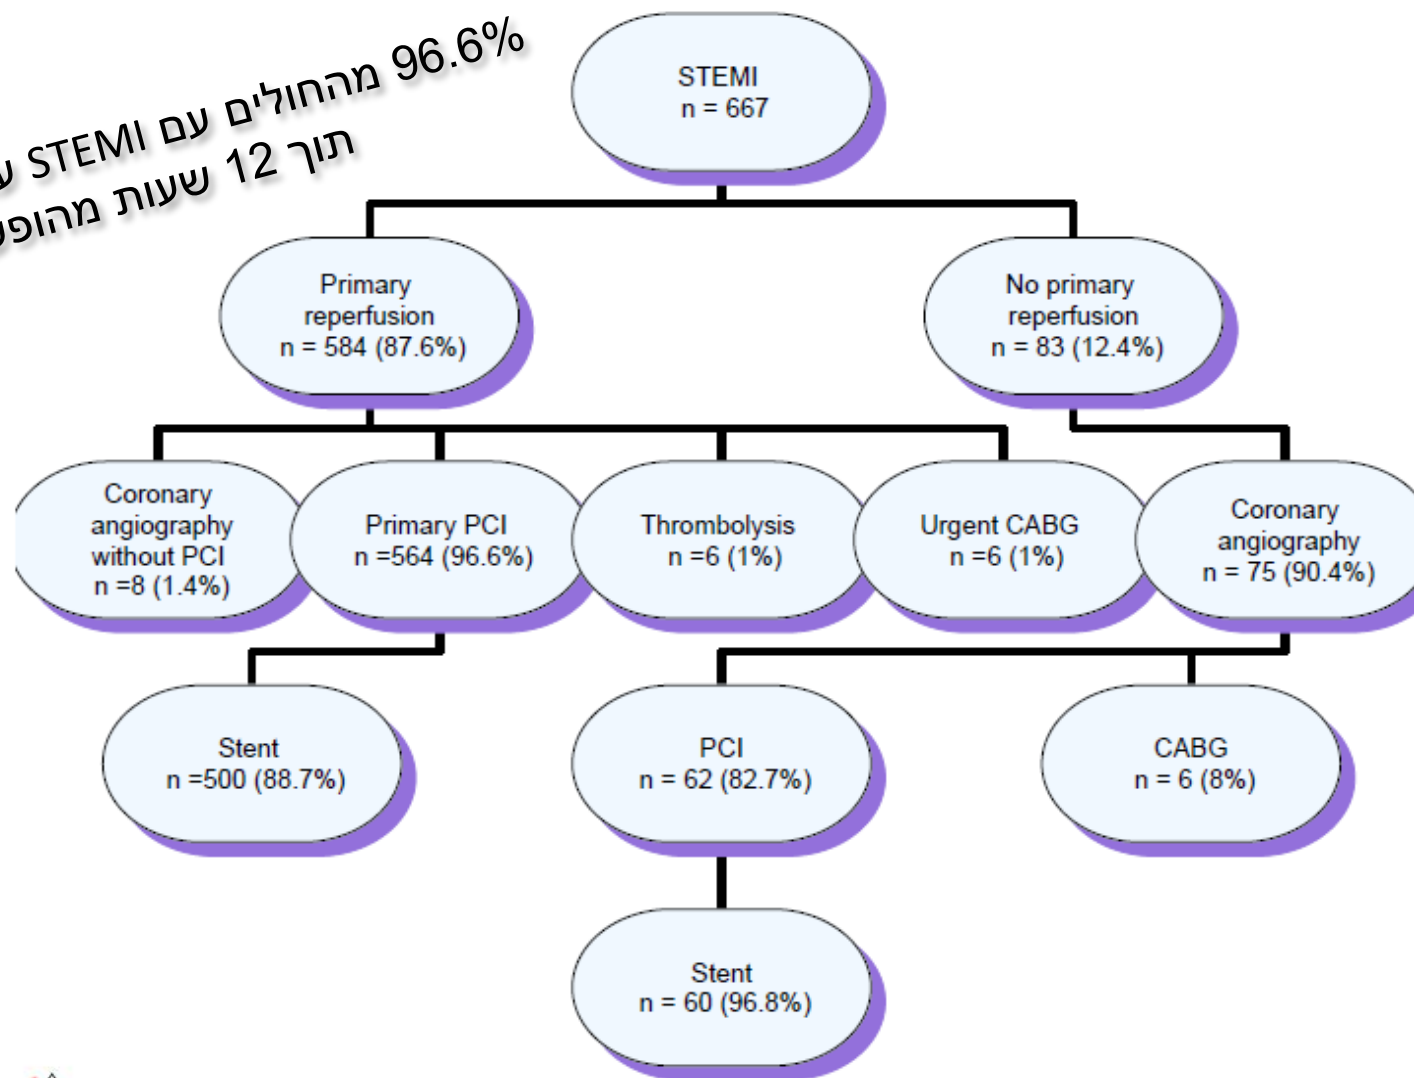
96.6% מהחולים עם STEMI ע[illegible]
תוך 12 שעות מהופ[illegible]

STEMI
n = 667

Primary reperfusion
n = 584 (87.6%)

No primary reperfusion
n = 83 (12.4%)

Coronary angiography without PCI
n =8 (1.4%)

Primary PCI
n =564 (96.6%)

Thrombolysis
n =6 (1%)

Urgent CABG
n =6 (1%)

Coronary angiography
n = 75 (90.4%)

Stent
n =500 (88.7%)

PCI
n = 62 (82.7%)

CABG
n = 6 (8%)

Stent
n = 60 (96.8%)